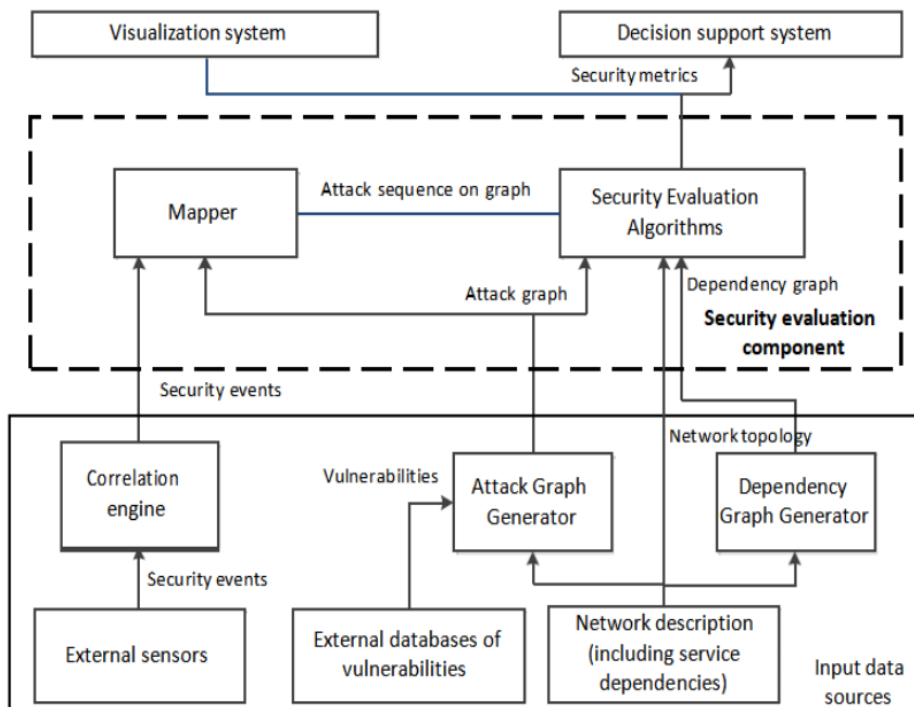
Visualization system

Decision support system

Security metrics

Mapper

Attack sequence on graph

Security Evaluation Algorithms

Attack graph

Dependency graph

Security evaluation component

Security events

Network topology

Correlation engine

Vulnerabilities

Attack Graph Generator

Dependency Graph Generator

Security events

External sensors

External databases of vulnerabilities

Network description (including service dependencies)

Input data sources